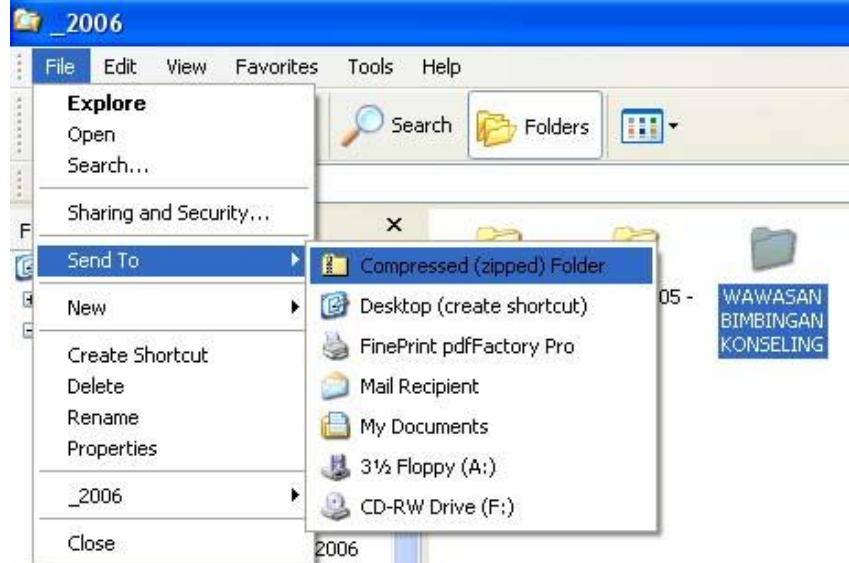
_2006

File Edit View Favorites Tools Help

Search Folders

Explore
Open
Search...
Sharing and Security...
Send To
New
Create Shortcut
Delete
Rename
Properties
_2006
Close

F

×

Compressed (zipped) Folder
Desktop (create shortcut)
FinePrint pdfFactory Pro
Mail Recipient
My Documents
3½ Floppy (A:)
CD-RW Drive (F:)

05 -

2006

WAWASAN BIMBINGAN KONSELING